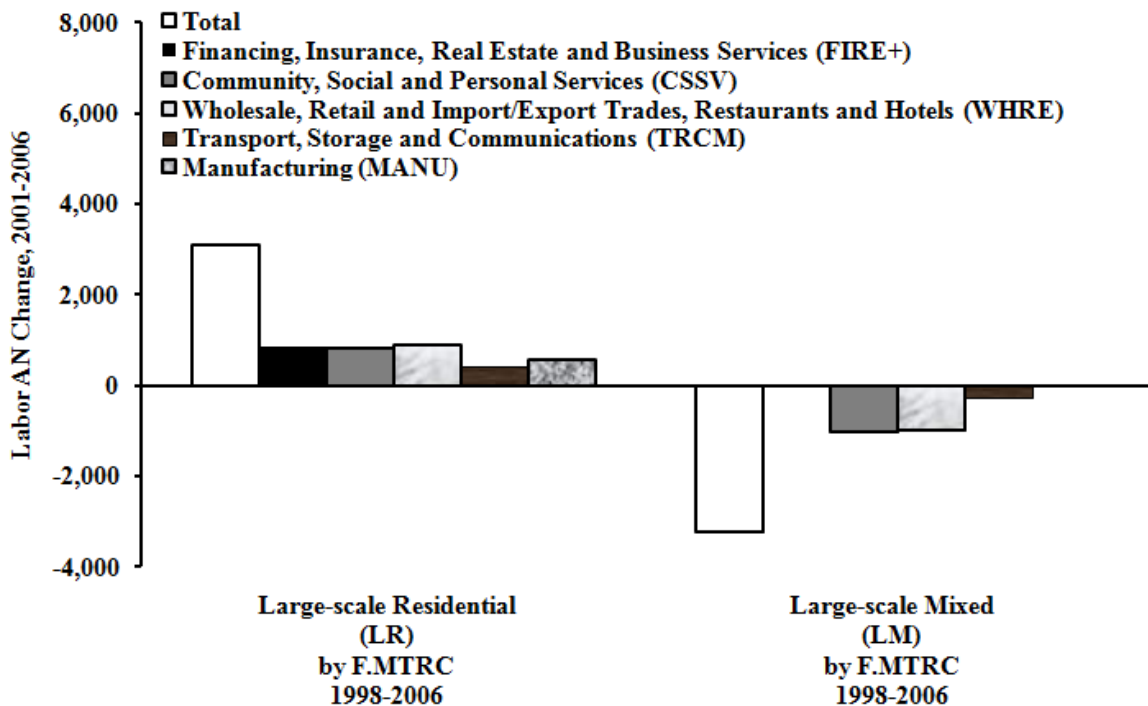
8,000
6,000
4,000
2,000
0
-2,000
-4,000

Labor AN Change, 2001-2006

Total
Financing, Insurance, Real Estate and Business Services (FIRE+)
Community, Social and Personal Services (CSSV)
Wholesale, Retail and Import/Export Trades, Restaurants and Hotels (WHRE)
Transport, Storage and Communications (TRCM)
Manufacturing (MANU)

Large-scale Residential (LR) by F.MTRC 1998-2006

Large-scale Mixed (LM) by F.MTRC 1998-2006